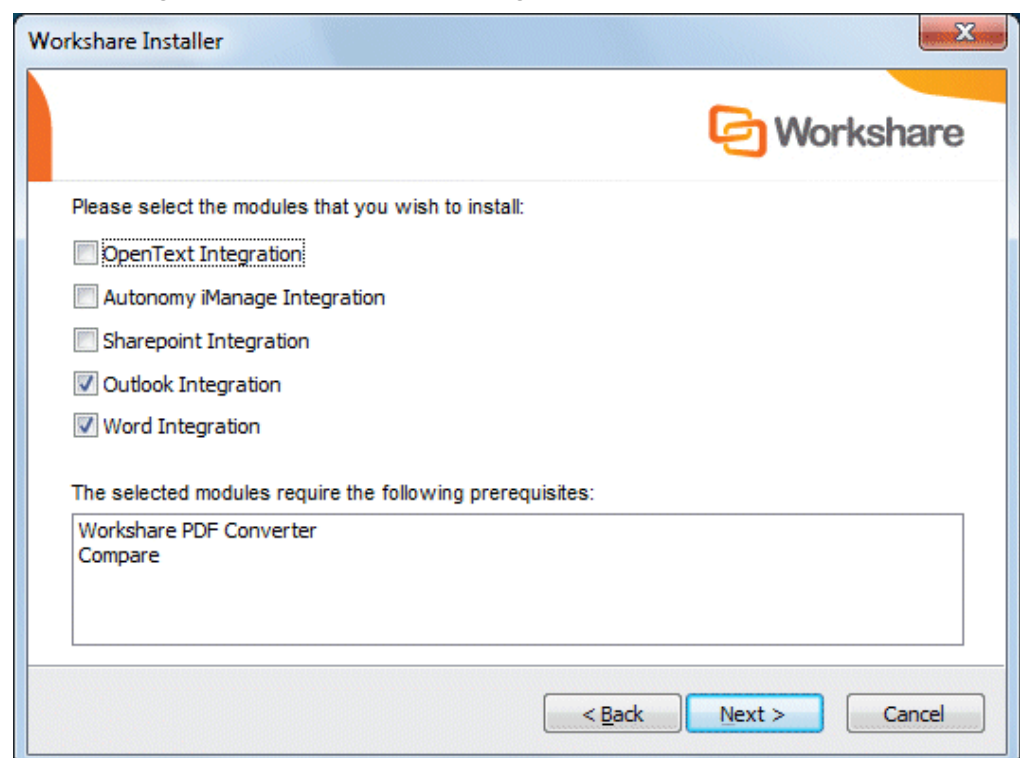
Workshare Installer

Workshare

Please select the modules that you wish to install:

OpenText Integration

Autonomy iManage Integration

Sharepoint Integration

Outlook Integration

Word Integration

The selected modules require the following prerequisites:

Workshare PDF Converter
Compare

< Back

Next >

Cancel